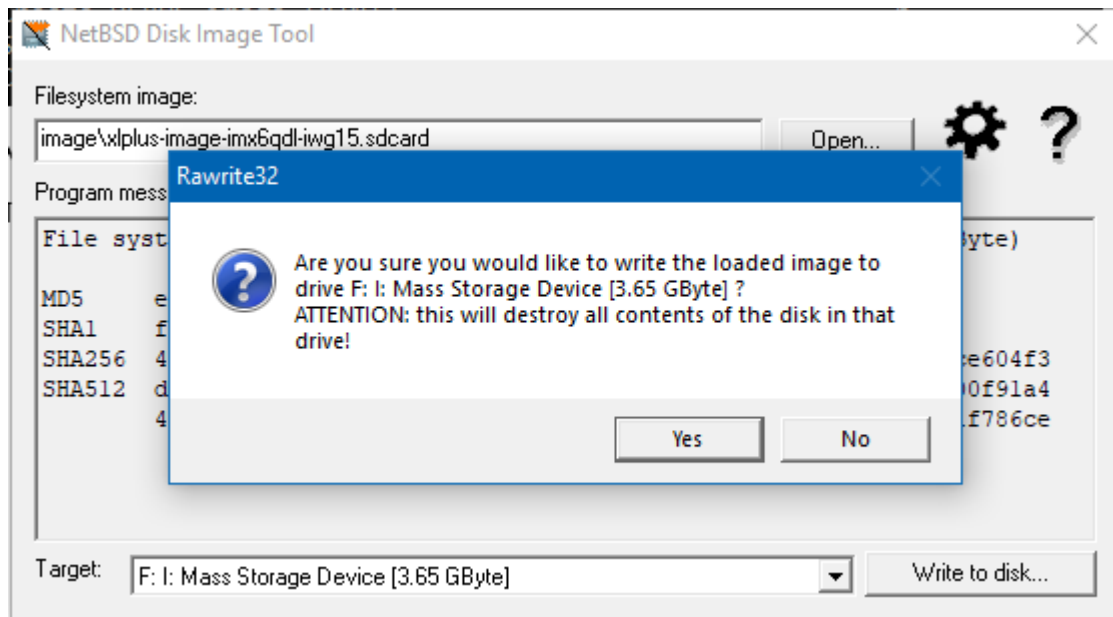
NetBSD Disk Image Tool

Filesystem image:

image\xlplus-image-imx6qdl-iwg15.sdcard

Open...

?

Program mess

File syst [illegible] Byte)

MD5 e
SHA1 f
SHA256 4 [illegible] e604f3
SHA512 d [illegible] 0f91a4
4 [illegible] f786ce

Rawrite32

Are you sure you would like to write the loaded image to drive F: I: Mass Storage Device [3.65 GByte] ?
ATTENTION: this will destroy all contents of the disk in that drive!

Yes

No

Target: F: I: Mass Storage Device [3.65 GByte]

Write to disk...